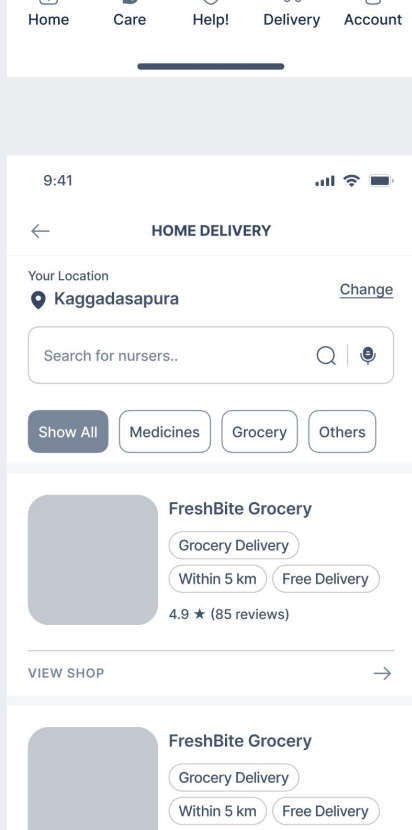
Home Care Help! Delivery Account

9:41

HOME DELIVERY

Your Location
Kaggadasapura

Change

Search for nursers..

Show All
Medicines
Grocery
Others

FreshBite Grocery
Grocery Delivery
Within 5 km
Free Delivery
4.9 ★ (85 reviews)

VIEW SHOP

FreshBite Grocery
Grocery Delivery
Within 5 km
Free Delivery